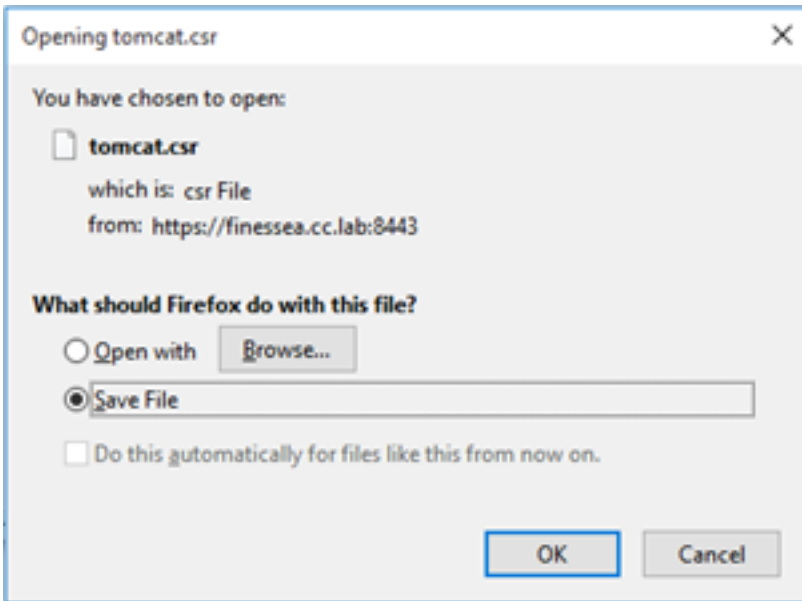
Opening tomcat.csr

×

You have chosen to open:

tomcat.csr

which is: csr File

from: https://finessea.cc.lab:8443

What should Firefox do with this file?

Open with

Browse...

Save File

Do this automatically for files like this from now on.

OK

Cancel